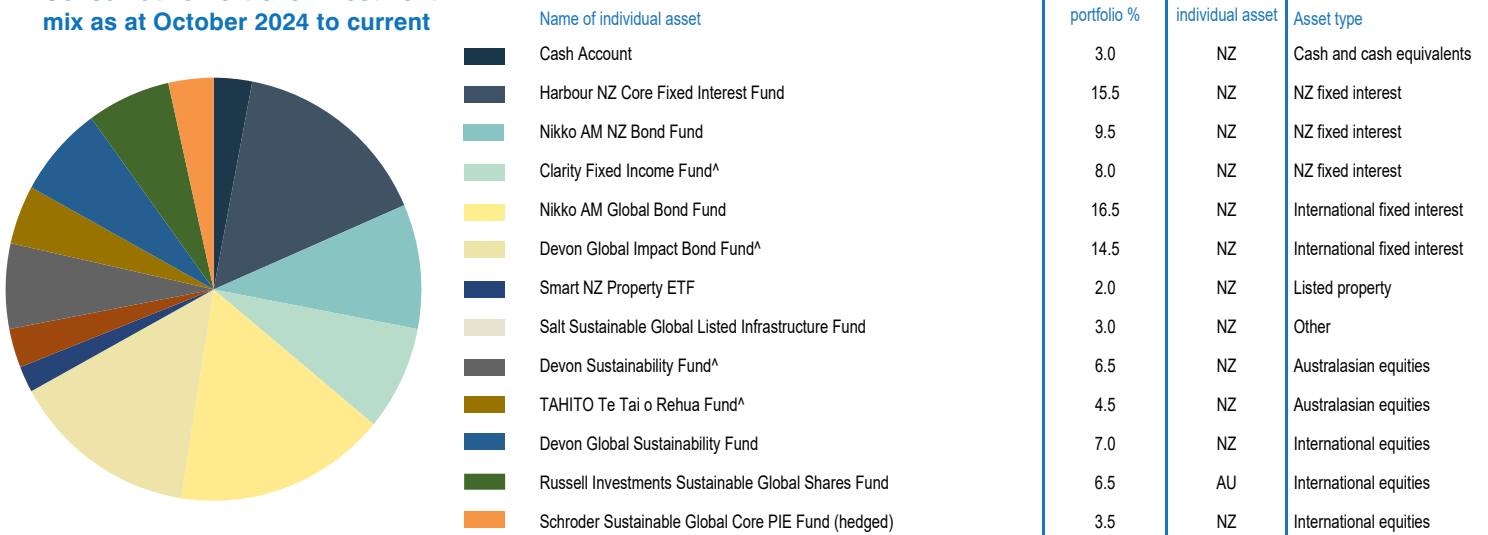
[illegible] mix as at October 2024 to current

| | Name of individual asset | portfolio % | individual asset | Asset type |
|---|---|---|---|---|
| | Cash Account | 3.0 | NZ | Cash and cash equivalents |
| | Harbour NZ Core Fixed Interest Fund | 15.5 | NZ | NZ fixed interest |
| | Nikko AM NZ Bond Fund | 9.5 | NZ | NZ fixed interest |
| | Clarity Fixed Income Fund^ | 8.0 | NZ | NZ fixed interest |
| | Nikko AM Global Bond Fund | 16.5 | NZ | International fixed interest |
| | Devon Global Impact Bond Fund^ | 14.5 | NZ | International fixed interest |
| | Smart NZ Property ETF | 2.0 | NZ | Listed property |
| | Salt Sustainable Global Listed Infrastructure Fund | 3.0 | NZ | Other |
| | Devon Sustainability Fund^ | 6.5 | NZ | Australasian equities |
| | TAHITO Te Tai o Rehua Fund^ | 4.5 | NZ | Australasian equities |
| | Devon Global Sustainability Fund | 7.0 | NZ | International equities |
| | Russell Investments Sustainable Global Shares Fund | 6.5 | AU | International equities |
| | Schroder Sustainable Global Core PIE Fund (hedged) | 3.5 | NZ | International equities |